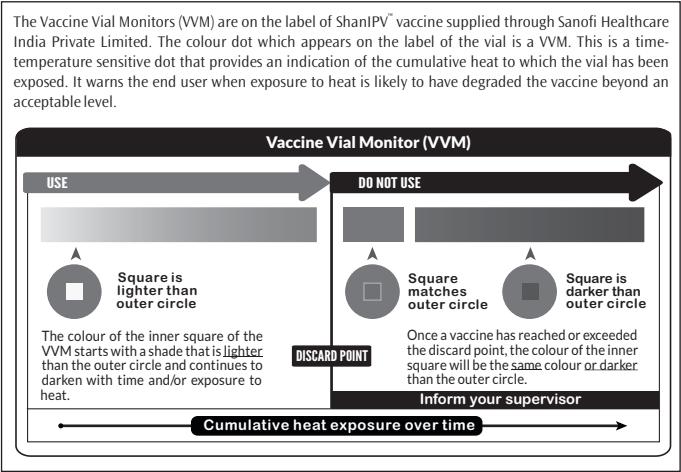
The Vaccine Vial Monitors (VVM) are on the label of ShanIPV™ vaccine supplied through Sanofi Healthcare India Private Limited. The colour dot which appears on the label of the vial is a VVM. This is a time-temperature sensitive dot that provides an indication of the cumulative heat to which the vial has been exposed. It warns the end user when exposure to heat is likely to have degraded the vaccine beyond an acceptable level.

Vaccine Vial Monitor (VVM)

USE

DO NOT USE

Square is lighter than outer circle

Square matches outer circle

Square is darker than outer circle

The colour of the inner square of the VVM starts with a shade that is lighter than the outer circle and continues to darken with time and/or exposure to heat.

DISCARD POINT

Once a vaccine has reached or exceeded the discard point, the colour of the inner square will be the same colour or darker than the outer circle.

Inform your supervisor

Cumulative heat exposure over time